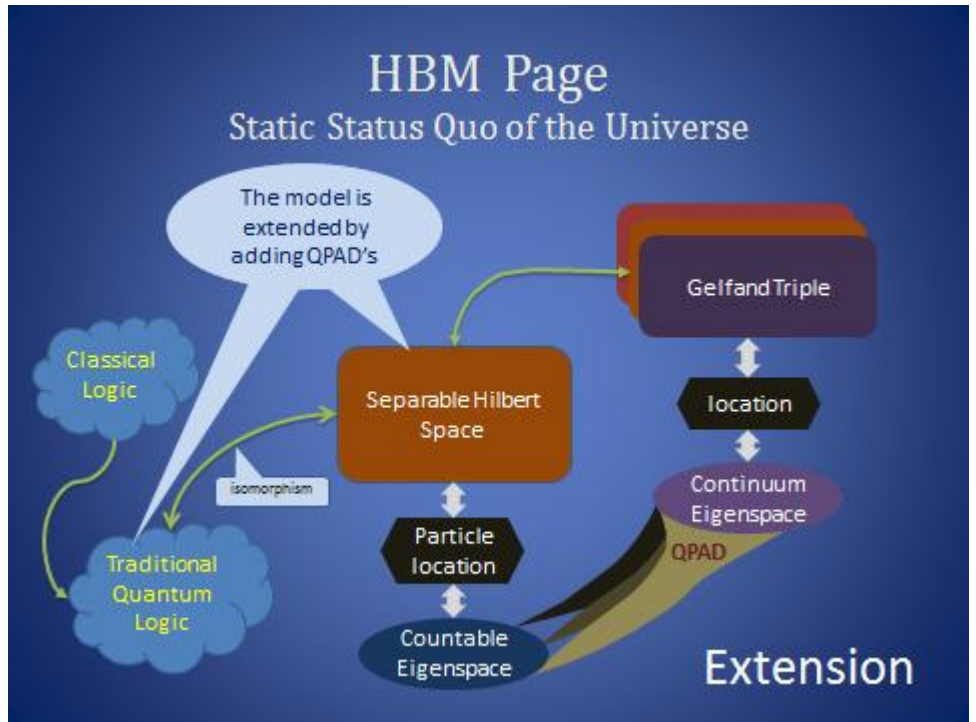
HBM Page
Static Status Quo of the Universe

The model is extended by adding QPAD's

Gelfand Triple

Classical Logic

Separable Hilbert Space

location

isomorphism

Continuum Eigenspace

Particle location

QPAD

Traditional Quantum Logic

Countable Eigenspace

Extension